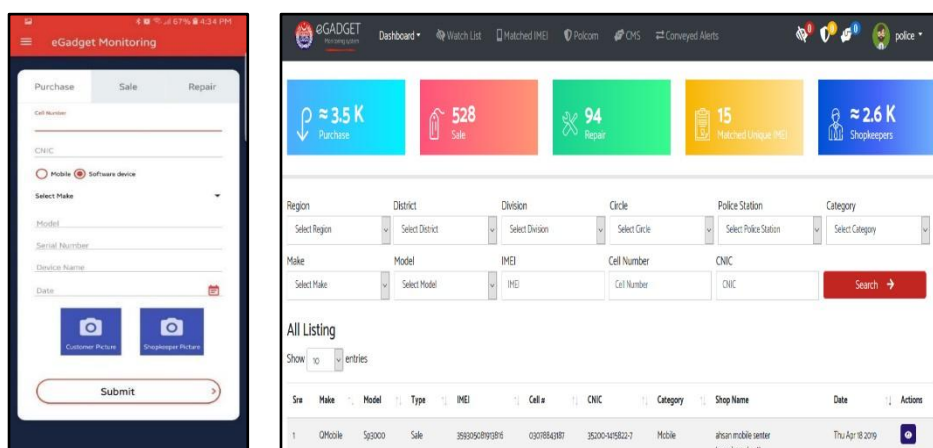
67% 4:34 PM

eGadget Monitoring

Purchase Sale Repair

Cell Number

CNIC

Mobile Software device

Select Make

Model

Serial Number

Device Name

Date

Customer Picture Shopkeeper Picture

Submit

eGADGET Monitoring system

Dashboard Watch List Matched IMEI Polcom CMS Conveyed Alerts

0 0 0 police

≈ 3.5 K Purchase

528 Sale

94 Repair

15 Matched Unique IMEI

≈ 2.6 K Shopkeepers

Region District Division Circle Police Station Category

Select Region Select District Select Division Select Circle Select Police Station Select Category

Make Model IMEI Cell Number CNIC

Select Make Select Model IMEI Cell Number CNIC Search

All Listing

Show 10 entries

| Srno | Make | Model | Type | IMEI | Cell # | CNIC | Category | Shop Name | Date | Actions |
|---|---|---|---|---|---|---|---|---|---|---|
| 1 | QMobile | Sp3000 | Sale | 359305081913816 | 03078843187 | 35200-1415822-7 | Mobile | ahsan mobile senter | Thu Apr 18 2019 | |